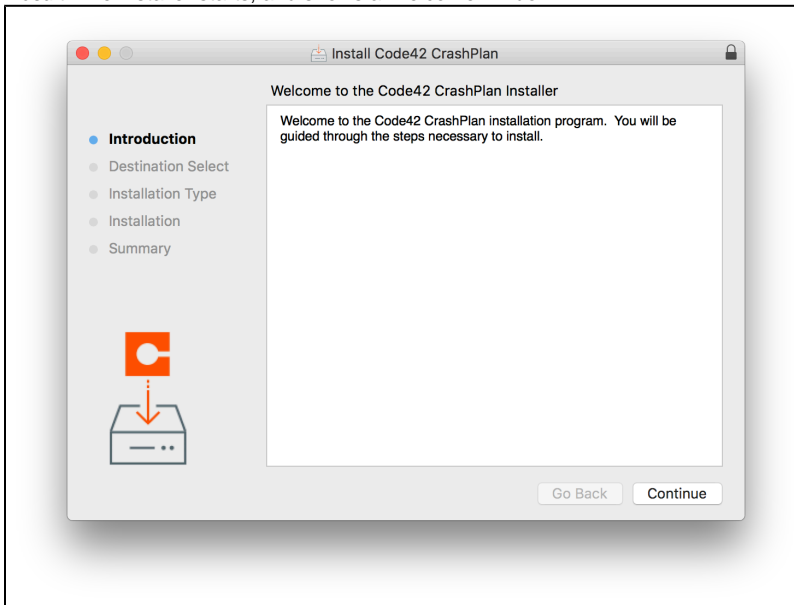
Install Code42 CrashPlan

Welcome to the Code42 CrashPlan Installer

Introduction
Destination Select
Installation Type
Installation
Summary

Welcome to the Code42 CrashPlan installation program. You will be guided through the steps necessary to install.

Go Back
Continue